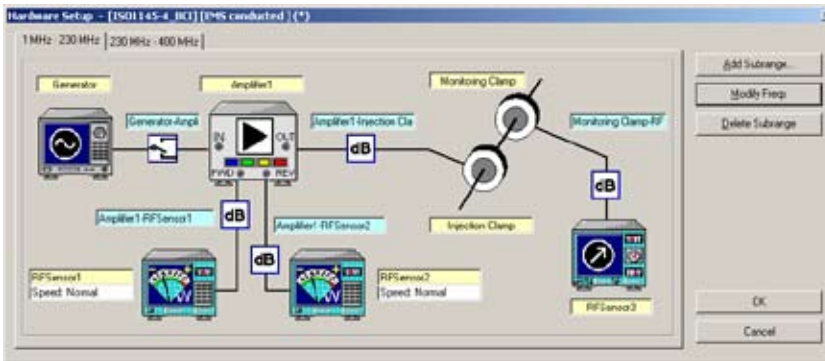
Hardware Setup - [ISO11452-4_BCI] [EMS conducted] (*)

1 MHz - 230 MHz | 230 MHz - 400 MHz

Generator

Amplifier1

Monitoring Clamp

Generator-Ampli

IN

OUT

Amplifier1-Injection Cla

dB

Monitoring Clamp-RF

FWD

REV

dB

Amplifier1-RFSensor1

dB

Amplifier1-RFSensor2

Injection Clamp

dB

RFSensor1
Speed: Normal

RFSensor2
Speed: Normal

RFSensor3

Add Subrange...

Modify Freq

Delete Subrange

OK

Cancel